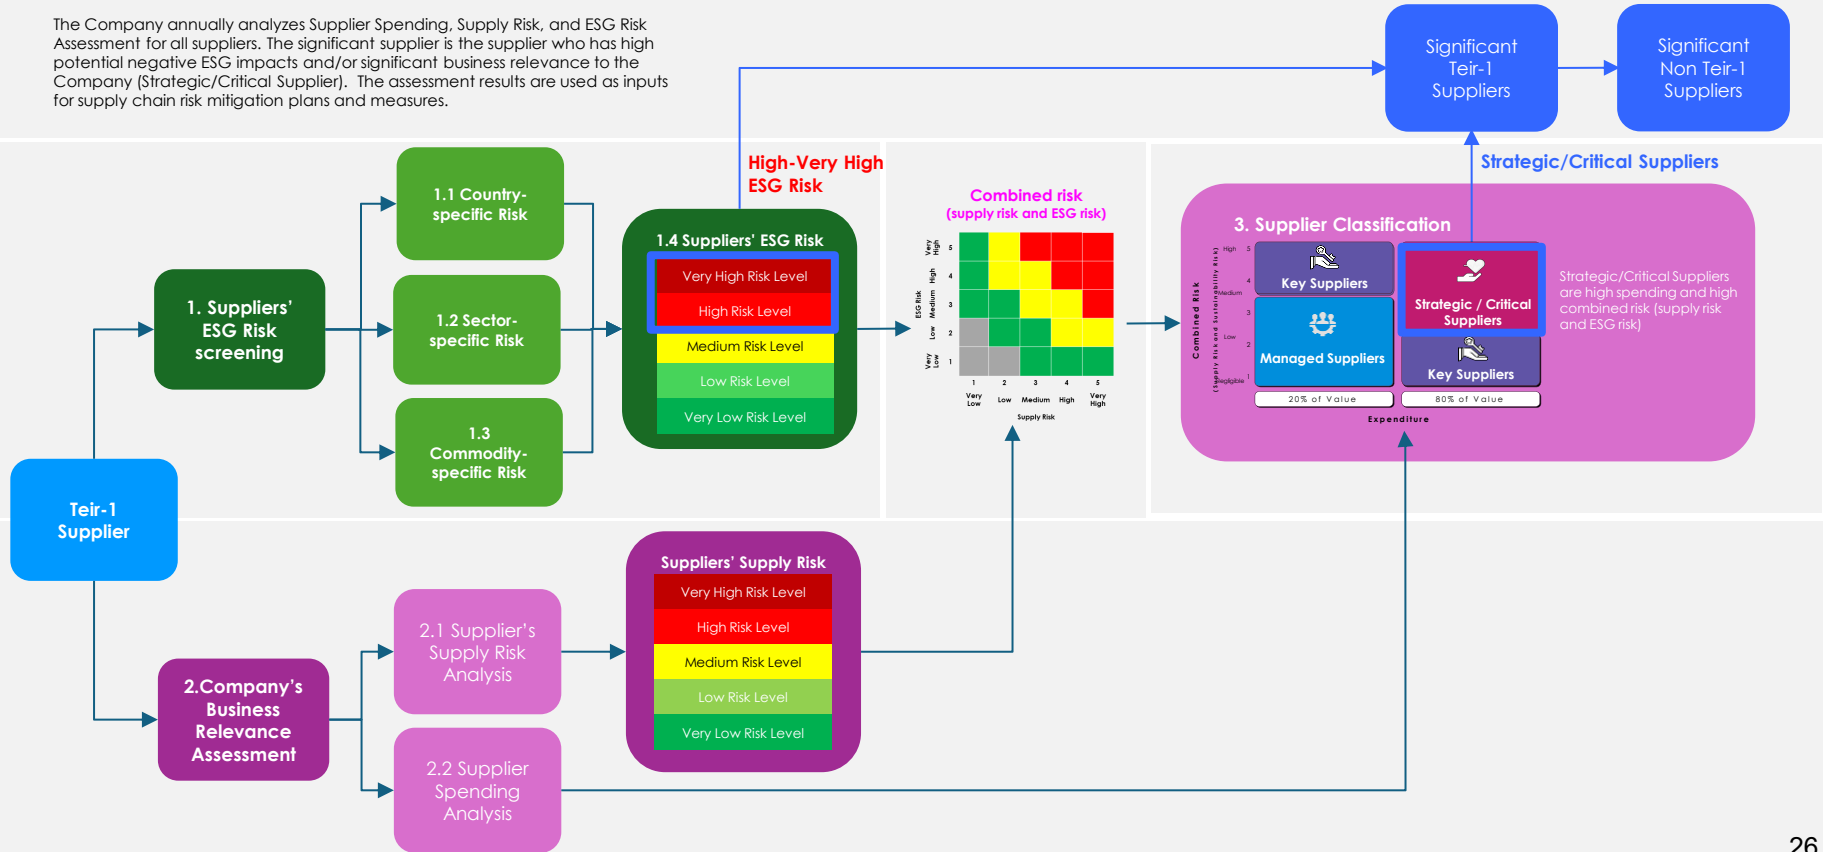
The Company annually analyzes Supplier Spending, Supply Risk, and ESG Risk Assessment for all suppliers. The significant supplier is the supplier who has high potential negative ESG impacts and/or significant business relevance to the Company (Strategic/Critical Supplier). The assessment results are used as inputs for supply chain risk mitigation plans and measures.

Significant Teir-1 Suppliers

Significant Non Teir-1 Suppliers

Strategic/Critical Suppliers

High-Very High ESG Risk

1.1 Country-specific Risk

1.2 Sector-specific Risk

1.3 Commodity-specific Risk

1. Suppliers' ESG Risk screening

1.4 Suppliers' ESG Risk

Very High Risk Level

High Risk Level

Medium Risk Level

Low Risk Level

Very Low Risk Level

Combined risk (supply risk and ESG risk)

Very High 5

High 4

Medium 3

Low 2

Very Low 1

ESG Risk

1 2 3 4 5

Very Low Low Medium High Very High

Supply Risk

3. Supplier Classification

Combined Risk (Supply Risk and Sustainability Risk)

High 5

4

Medium

3

Low

2

Negligible 1

Key Suppliers

Strategic / Critical Suppliers

Managed Suppliers

Key Suppliers

20% of Value

80% of Value

Expenditure

Strategic/Critical Suppliers are high spending and high combined risk (supply risk and ESG risk)

Teir-1 Supplier

Suppliers' Supply Risk

Very High Risk Level

High Risk Level

Medium Risk Level

Low Risk Level

Very Low Risk Level

2.1 Supplier's Supply Risk Analysis

2.Company's Business Relevance Assessment

2.2 Supplier Spending Analysis

26